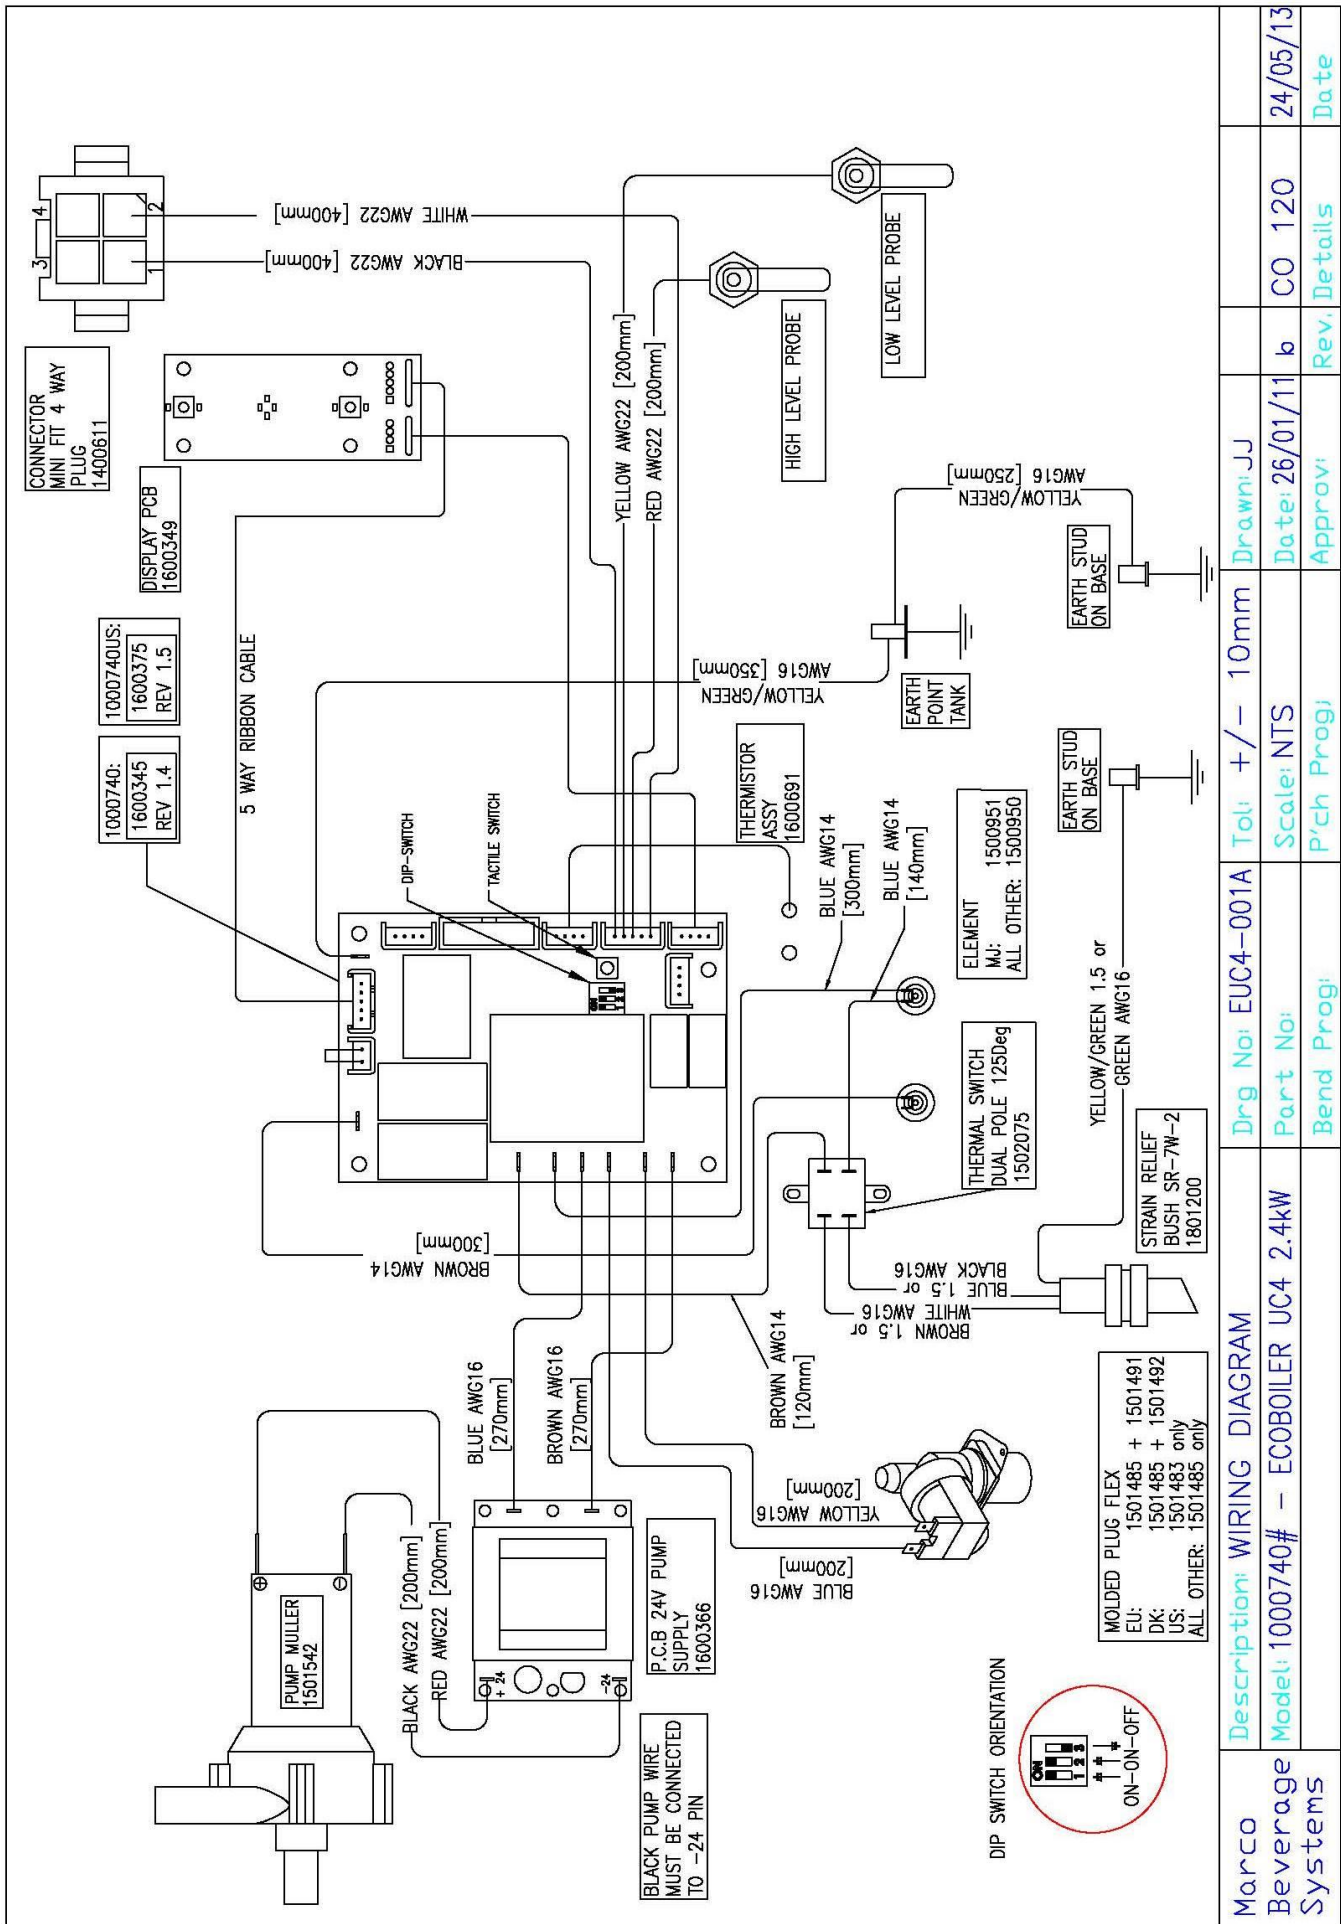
CONNECTOR
MINI FIT 4 WAY
PLUG
1400611

3 4
1 2

BLACK AWG22 [400mm]
WHITE AWG22 [400mm]

DISPLAY PCB
1600349

YELLOW AWG22 [200mm]
RED AWG22 [200mm]

HIGH LEVEL PROBE

LOW LEVEL PROBE

YELLOW/GREEN AWG16 [250mm]

EARTH STUD ON BASE

1000740US:
1600375
REV 1.5

1000740:
1600345
REV 1.4

5 WAY RIBBON CABLE

YELLOW/GREEN AWG16 [350mm]

EARTH POINT TANK

THERMISTOR ASSY
1600691

DIP-SWITCH

TACTILE SWITCH

BLUE AWG14 [300mm]

BLUE AWG14 [140mm]

ELEMENT
MJ: 1500951
ALL OTHER: 1500950

EARTH STUD ON BASE

YELLOW/GREEN 1.5 or GREEN AWG16

THERMAL SWITCH
DUAL POLE 125Deg
1502075

STRAIN RELIEF
BUSH SR-7W-2
1801200

BROWN AWG14 [300mm]

BLUE 1.5 or BLACK AWG16

BROWN 1.5 or WHITE AWG16

BROWN AWG14 [120mm]

BLUE AWG16 [270mm]

BROWN AWG16 [270mm]

YELLOW AWG16 [200mm]

BLUE AWG16 [200mm]

MOLDED PLUG FLEX
EU: 1501485 + 1501491
DK: 1501485 + 1501492
US: 1501483 only
ALL OTHER: 1501485 only

BLACK AWG22 [200mm]
RED AWG22 [200mm]

PUMP MULLER
1501542

+24
-24

P.C.B 24V PUMP SUPPLY
1600366

BLACK PUMP WIRE MUST BE CONNECTED TO -24 PIN

DIP SWITCH ORIENTATION

ON
1 2 3
ON-ON-OFF

Marco Beverage Systems

Description: WIRING DIAGRAM
Model: 1000740# - ECOBOILER UC4 2.4kW

Drg No: EUC4-001A
Part No:
Bend Prog:

Tol: +/- 10mm
Scale: NTS
P'ch Prog:

Drawn: JJ
Date: 26/01/11
Approv:

b
Rev.

CO 120
Details

24/05/13
Date